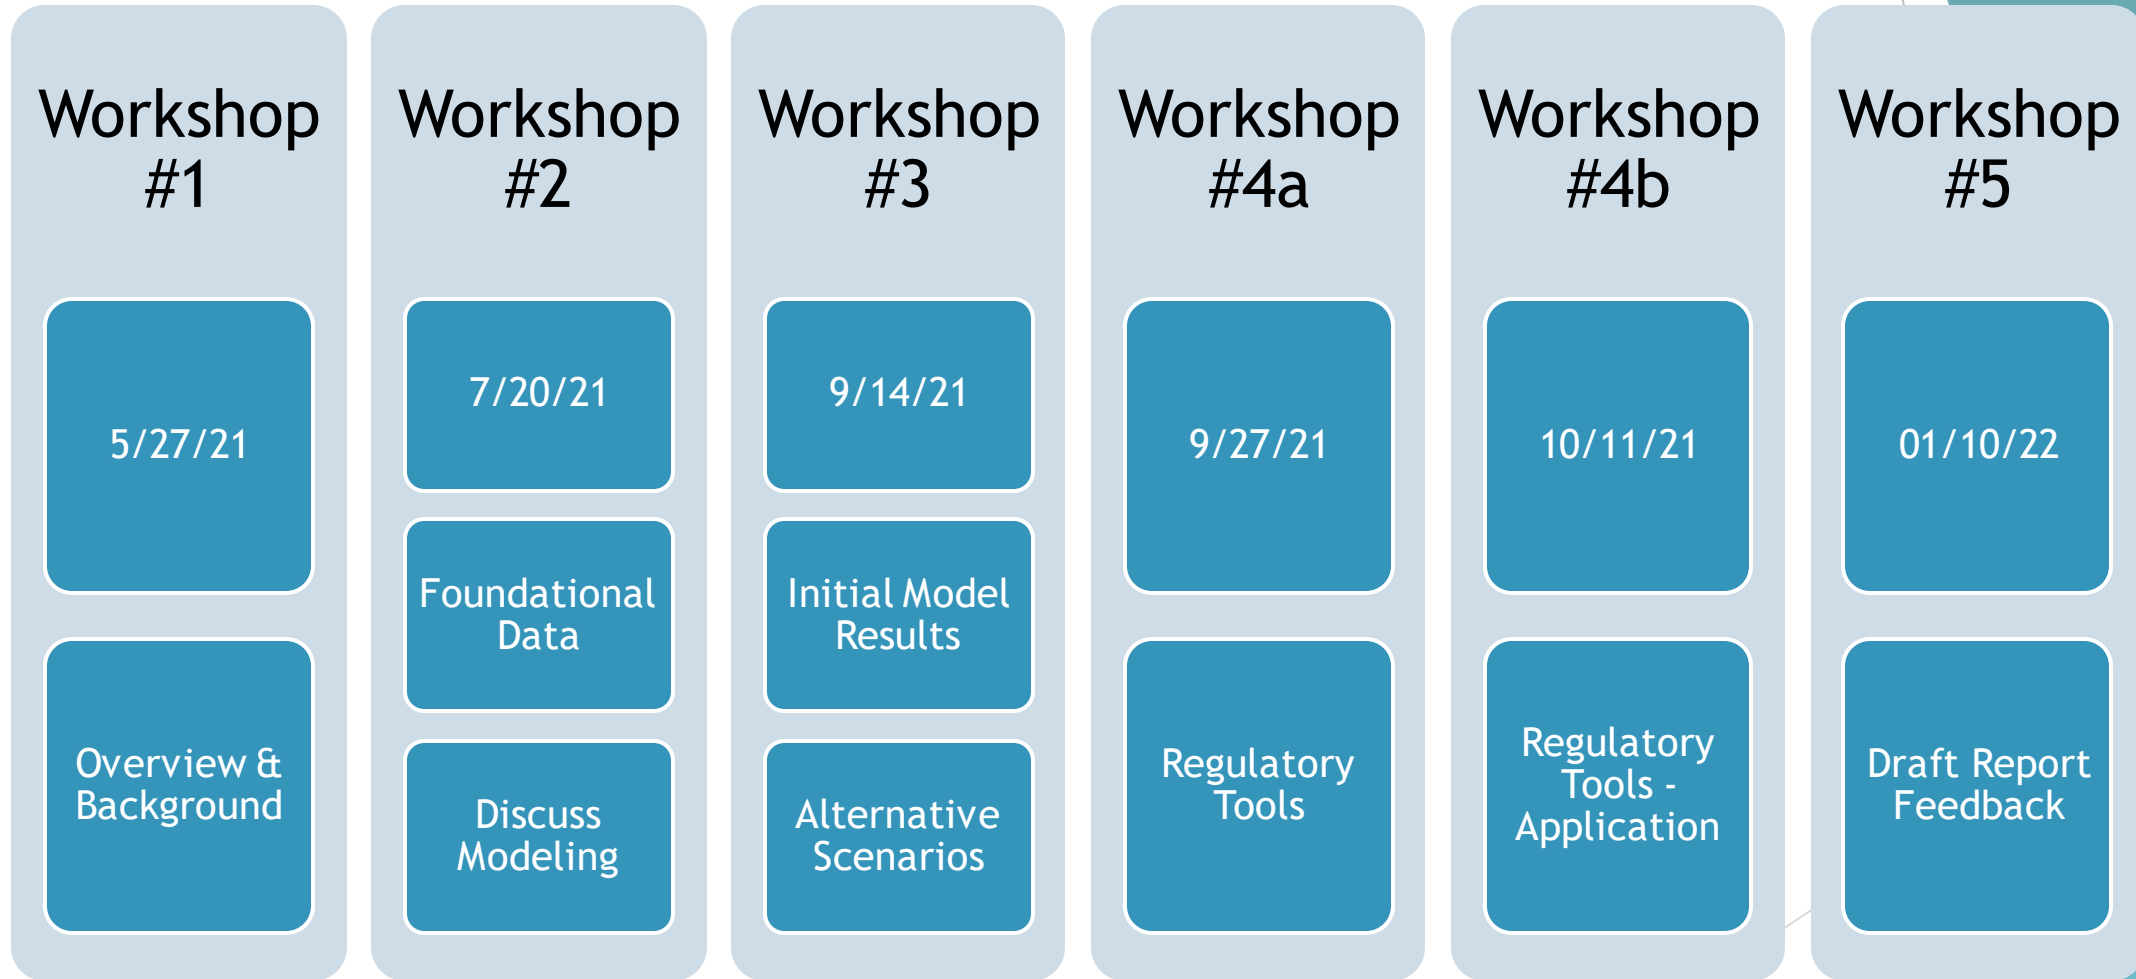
Workshop #1

5/27/21

Overview & Background

Workshop #2

7/20/21

Foundational Data

Discuss Modeling

Workshop #3

9/14/21

Initial Model Results

Alternative Scenarios

Workshop #4a

9/27/21

Regulatory Tools

Workshop #4b

10/11/21

Regulatory Tools - Application

Workshop #5

01/10/22

Draft Report Feedback